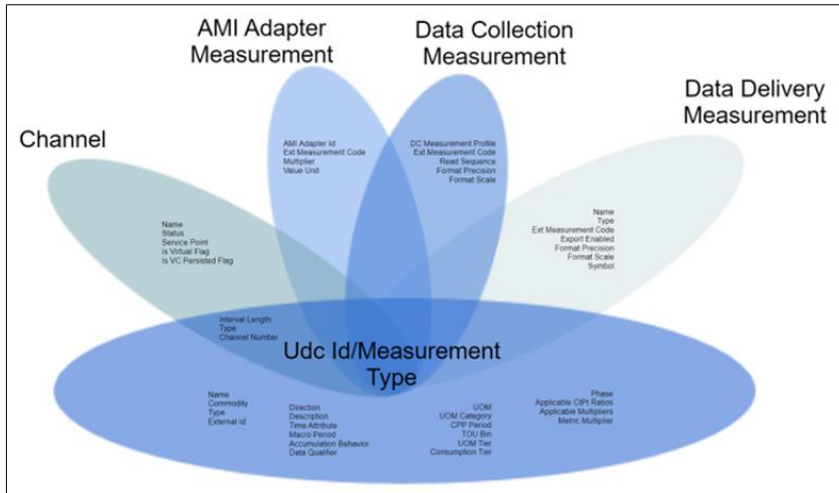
AMI Adapter Measurement

Data Collection Measurement

Data Delivery Measurement

Channel

AMI Adapter Id
Ext Measurement Code
Multiplier
Value Unit

DC Measurement Profile
Ext Measurement Code
Read Sequence
Format Precision
Format Scale

Name
Status
Service Point
Is Virtual Flag
Is VC Persisted Flag

Name
Type
Ext Measurement Code
Export Enabled
Format Precision
Format Scale
Symbol

Interval Length
Type
Channel Number

Udc Id/Measurement Type

Name
Commodity
Type
External Id

Direction
Description
Time Attribute
Macro Period
Accumulation Behavior
Data Qualifier

UOM
UOM Category
CPP Period
TOU Bin
UOM Tier
Consumption Tier

Phase
Applicable CtPt Ratios
Applicable Multipliers
Metric Multiplier